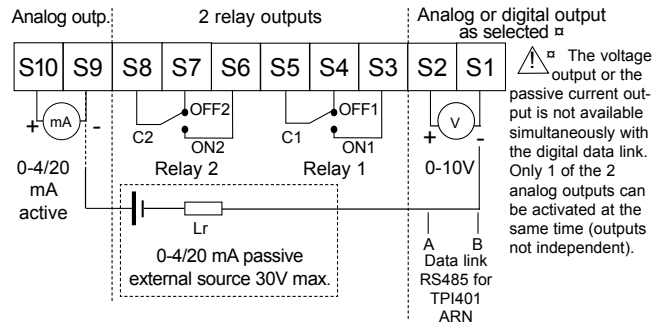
Analog outp.

2 relay outputs

Analog or digital output as selected ¤

| S10 | S9 | S8 | S7 | S6 | S5 | S4 | S3 | S2 | S1 |
|---|---|---|---|---|---|---|---|---|---|

+ mA -

C2 OFF2 ON2

C1 OFF1 ON1

+ V -

0-4/20 mA active

Relay 2

Relay 1

0-10V

Lr

0-4/20 mA passive external source 30V max.

A B Data link RS485 for TPI401 ARN

¤ The voltage output or the passive current output is not available simultaneously with the digital data link. Only 1 of the 2 analog outputs can be activated at the same time (outputs not independent).